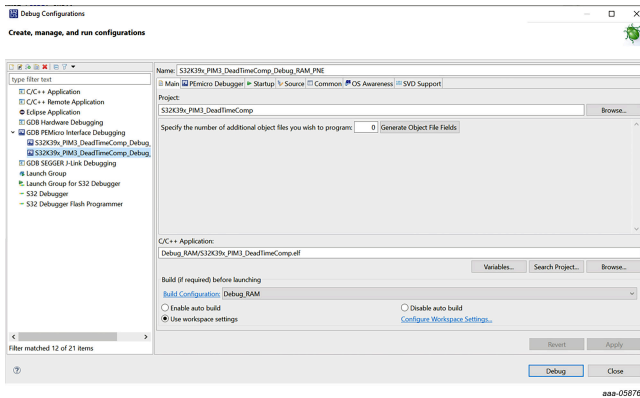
Debug Configurations

Create, manage, and run configurations

type filter text

C/C++ Application
C/C++ Remote Application
Eclipse Application
GDB Hardware Debugging
GDB PEMicro Interface Debugging
S32K39x_PIM3_DeadTimeComp_Debug_
S32K39x_PIM3_DeadTimeComp_Debug_
GDB SEGGER J-Link Debugging
Launch Group
Launch Group for S32 Debugger
S32 Debugger
S32 Debugger Flash Programmer

Filter matched 12 of 21 items

Name: S32K39x_PIM3_DeadTimeComp_Debug_RAM_PNE

Main | PEmicro Debugger | Startup | Source | Common | OS Awareness | SVD Support

Project:
S32K39x_PIM3_DeadTimeComp
Browse...

Specify the number of additional object files you wish to program: 0 Generate Object File Fields

C/C++ Application:
Debug_RAM/S32K39x_PIM3_DeadTimeComp.elf
Variables... Search Project... Browse...

Build (if required) before launching
Build Configuration: Debug_RAM
Enable auto build
Disable auto build
Use workspace settings
Configure Workspace Settings...

Revert Apply

Debug Close

aaa-05876